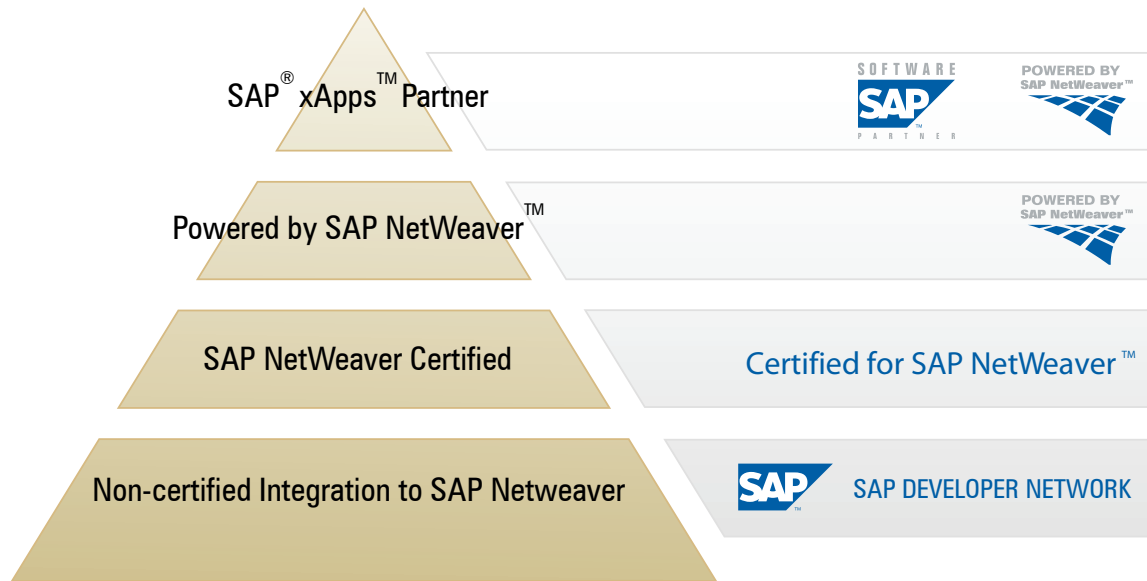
SAP® xApps™ Partner

SOFTWARE
SAP™
PARTNER

POWERED BY
SAP NetWeaver™

Powered by SAP NetWeaver™

POWERED BY
SAP NetWeaver™

SAP NetWeaver Certified

Certified for SAP NetWeaver™

Non-certified Integration to SAP Netweaver

SAP™

SAP DEVELOPER NETWORK